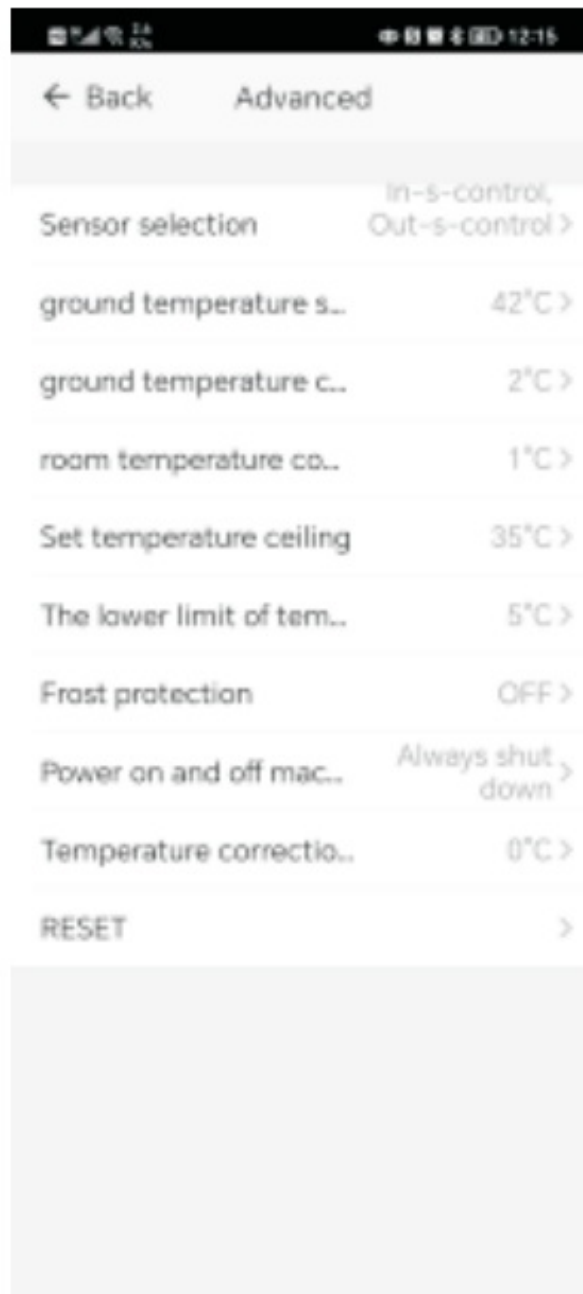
12:15

← Back Advanced

Sensor selection In-s-control, Out-s-control >

ground temperature s... 42°C >

ground temperature c... 2°C >

room temperature co... 1°C >

Set temperature ceiling 35°C >

The lower limit of tem... 5°C >

Frost protection OFF >

Power on and off mac... Always shut down >

Temperature correctio... 0°C >

RESET >